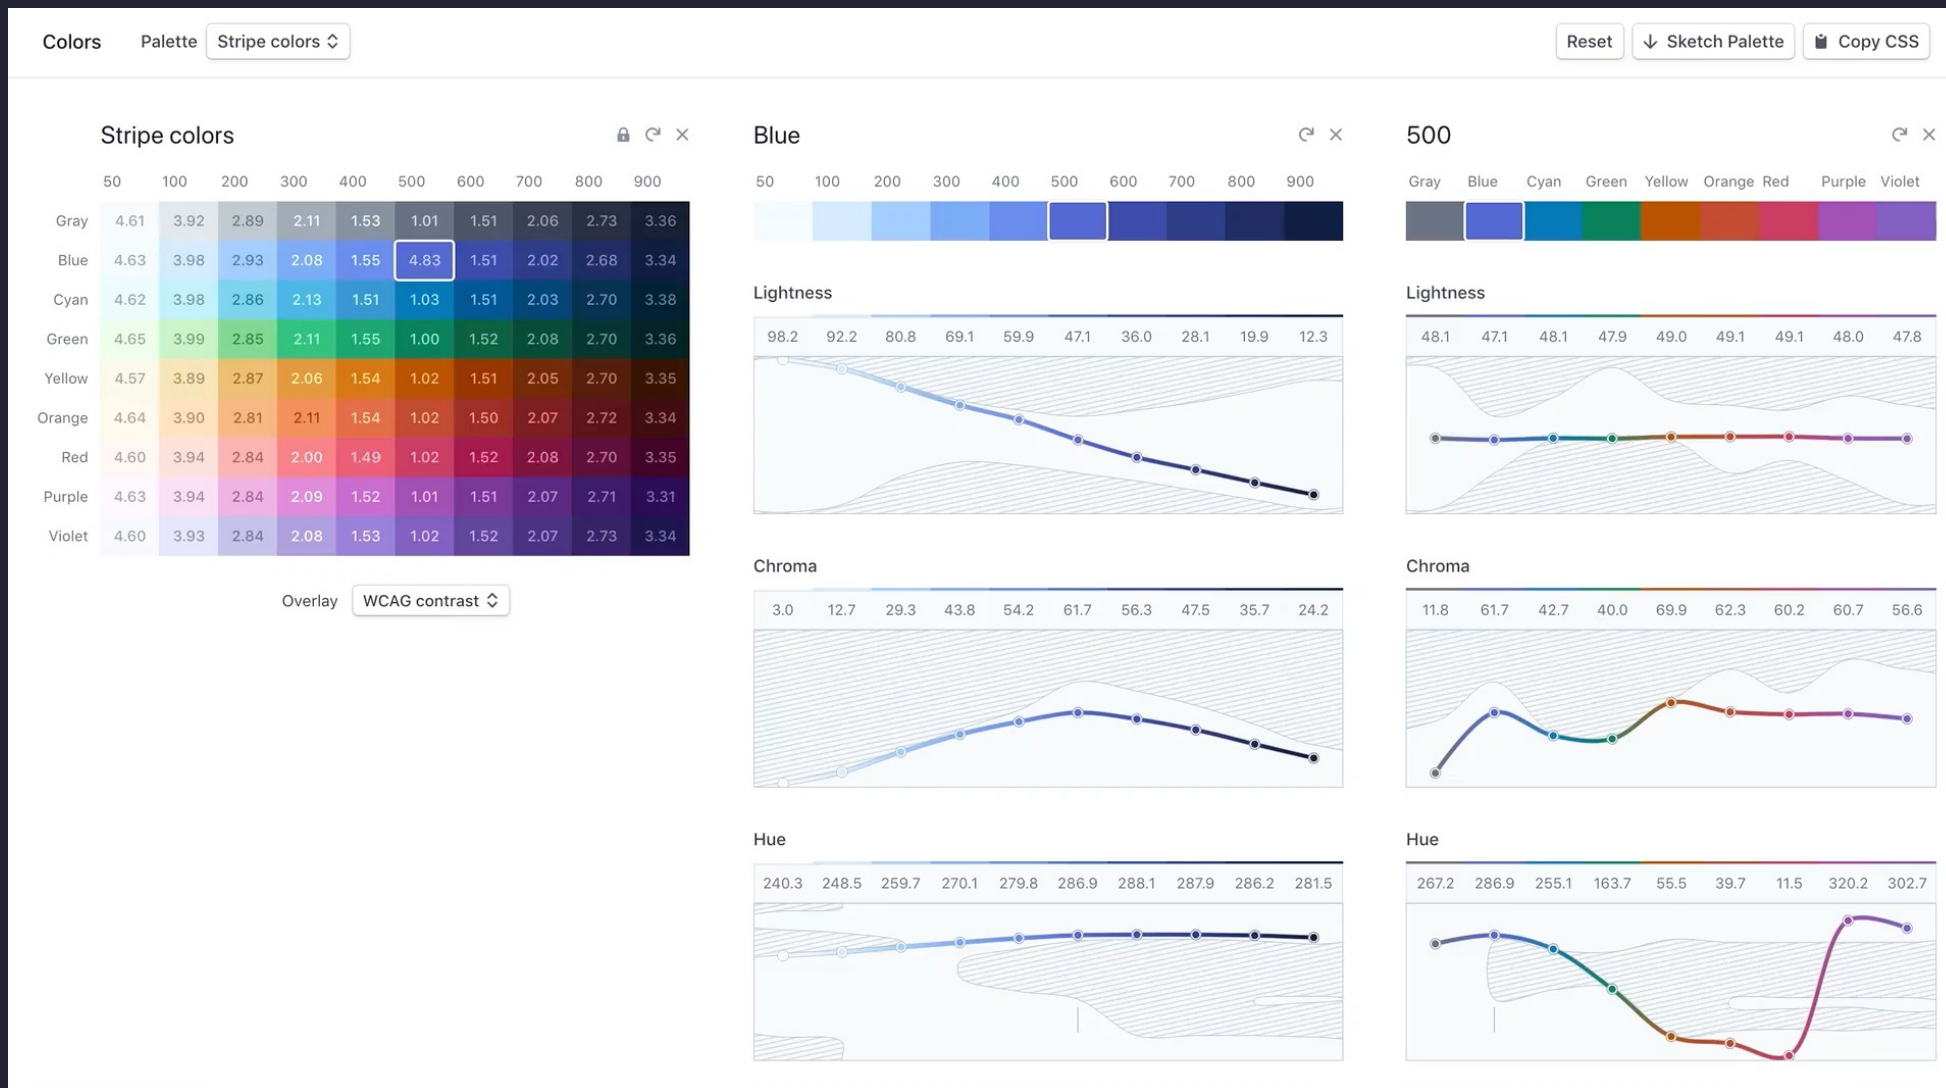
Colors Palette Stripe colors

Reset Sketch Palette Copy CSS

Stripe colors

| | 50 | 100 | 200 | 300 | 400 | 500 | 600 | 700 | 800 | 900 |
|---|---|---|---|---|---|---|---|---|---|---|
| Gray | 4.61 | 3.92 | 2.89 | 2.11 | 1.53 | 1.01 | 1.51 | 2.06 | 2.73 | 3.36 |
| Blue | 4.63 | 3.98 | 2.93 | 2.08 | 1.55 | 4.83 | 1.51 | 2.02 | 2.68 | 3.34 |
| Cyan | 4.62 | 3.98 | 2.86 | 2.13 | 1.51 | 1.03 | 1.51 | 2.03 | 2.70 | 3.38 |
| Green | 4.65 | 3.99 | 2.85 | 2.11 | 1.55 | 1.00 | 1.52 | 2.08 | 2.70 | 3.36 |
| Yellow | 4.57 | 3.89 | 2.87 | 2.06 | 1.54 | 1.02 | 1.51 | 2.05 | 2.70 | 3.35 |
| Orange | 4.64 | 3.90 | 2.81 | 2.11 | 1.54 | 1.02 | 1.50 | 2.07 | 2.72 | 3.34 |
| Red | 4.60 | 3.94 | 2.84 | 2.00 | 1.49 | 1.02 | 1.52 | 2.08 | 2.70 | 3.35 |
| Purple | 4.63 | 3.94 | 2.84 | 2.09 | 1.52 | 1.01 | 1.51 | 2.07 | 2.71 | 3.31 |
| Violet | 4.60 | 3.93 | 2.84 | 2.08 | 1.53 | 1.02 | 1.52 | 2.07 | 2.73 | 3.34 |

Overlay WCAG contrast

Blue

50 100 200 300 400 500 600 700 800 900

Lightness

98.2 92.2 80.8 69.1 59.9 47.1 36.0 28.1 19.9 12.3

Chroma

3.0 12.7 29.3 43.8 54.2 61.7 56.3 47.5 35.7 24.2

Hue

240.3 248.5 259.7 270.1 279.8 286.9 288.1 287.9 286.2 281.5

500

Gray Blue Cyan Green Yellow Orange Red Purple Violet

Lightness

48.1 47.1 48.1 47.9 49.0 49.1 49.1 48.0 47.8

Chroma

11.8 61.7 42.7 40.0 69.9 62.3 60.2 60.7 56.6

Hue

267.2 286.9 255.1 163.7 55.5 39.7 11.5 320.2 302.7